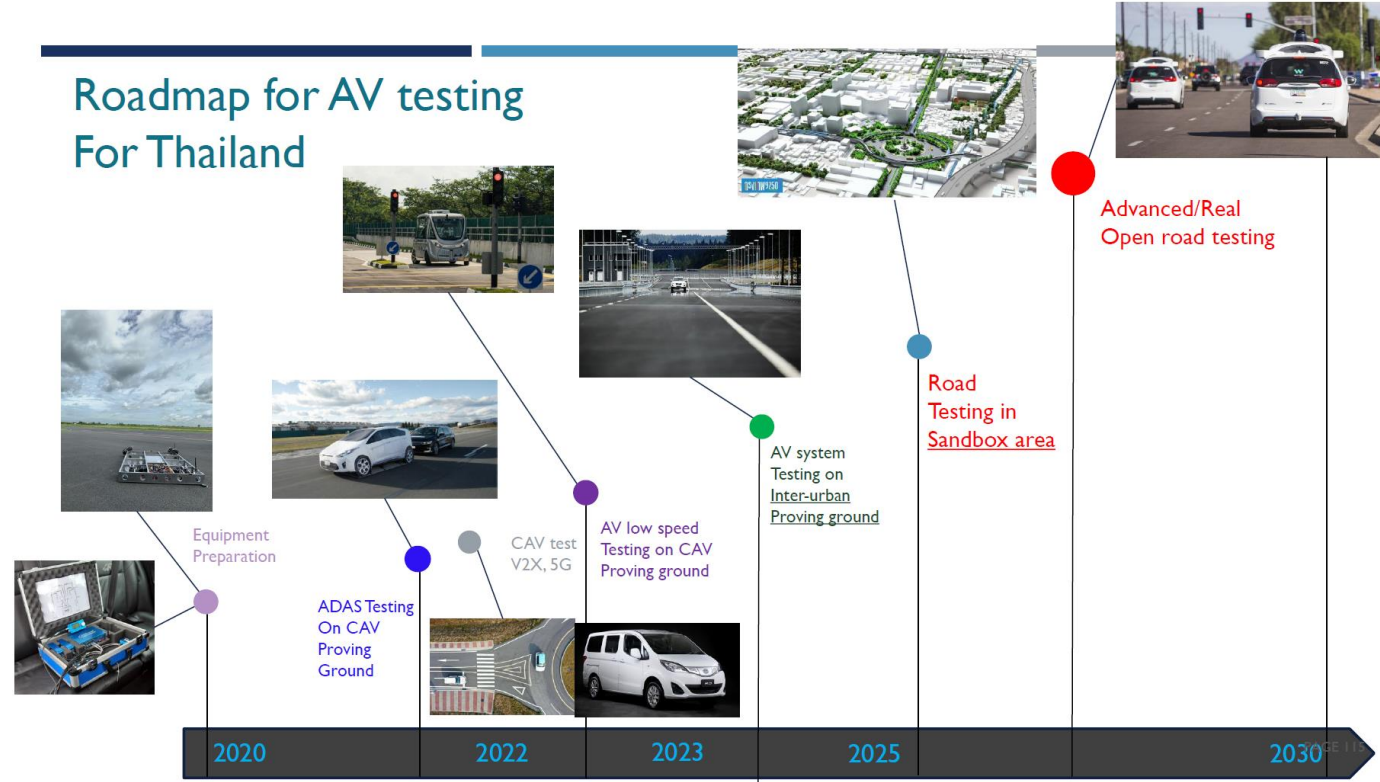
Roadmap for AV testing
For Thailand

Equipment Preparation

ADAS Testing On CAV Proving Ground

CAV test V2X, 5G

AV low speed Testing on CAV Proving ground

AV system Testing on Inter-urban Proving ground

Road Testing in Sandbox area

Advanced/Real Open road testing

2020 2022 2023 2025 2030

PAGE 113